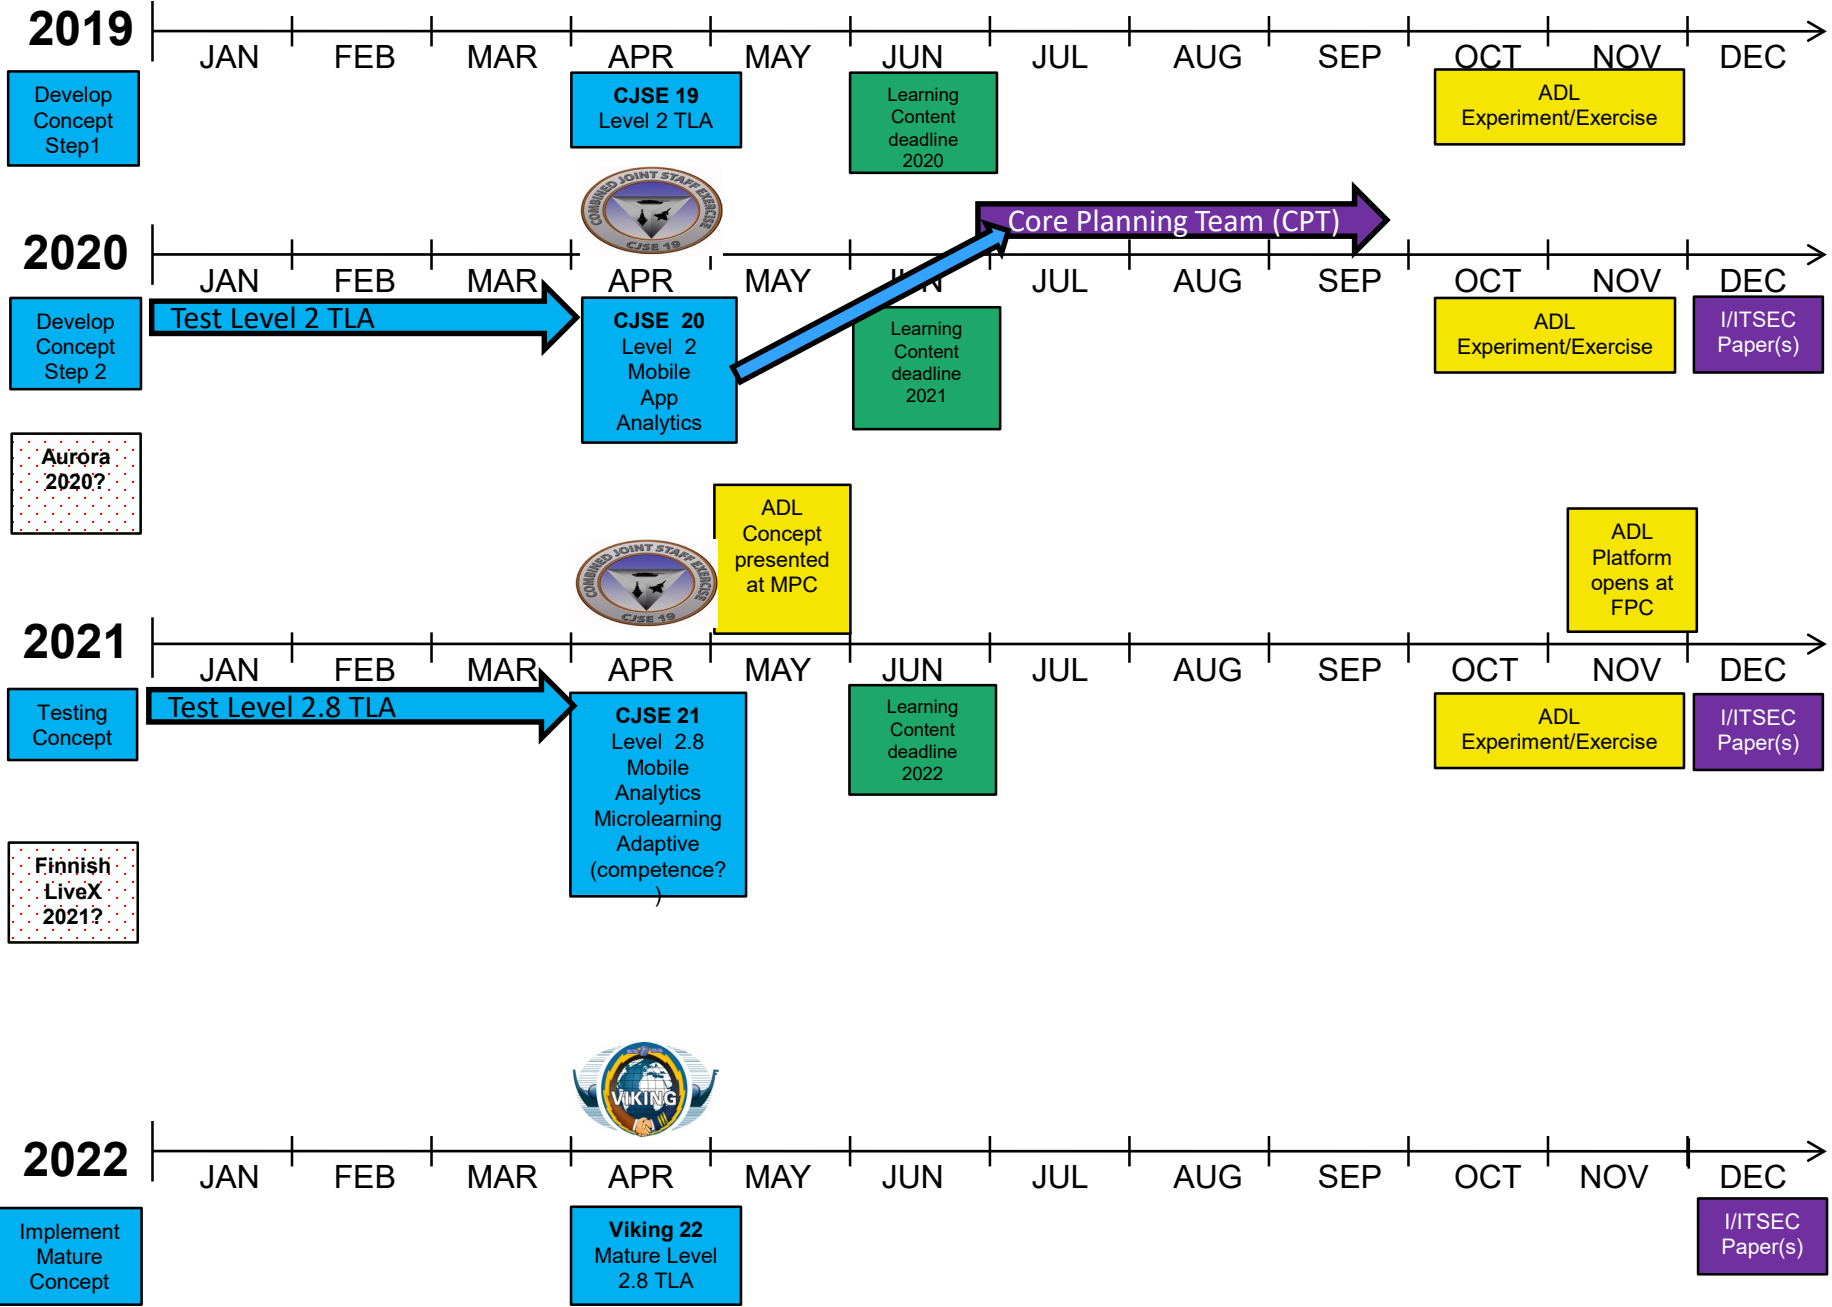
2019
JAN FEB MAR APR MAY JUN JUL AUG SEP OCT NOV DEC

Develop Concept Step1

CJSE 19
Level 2 TLA

Learning Content deadline 2020

ADL Experiment/Exercise

COMBINED JOINT STAFF EXERCISE
CJSE 19

Core Planning Team (CPT)

2020
JAN FEB MAR APR MAY JUN JUL AUG SEP OCT NOV DEC

Develop Concept Step 2

Test Level 2 TLA

CJSE 20
Level 2
Mobile
App
Analytics

Learning Content deadline 2021

ADL Experiment/Exercise

I/ITSEC Paper(s)

Aurora 2020?

ADL Concept presented at MPC

COMBINED JOINT STAFF EXERCISE
CJSE 19

ADL Platform opens at FPC

2021
JAN FEB MAR APR MAY JUN JUL AUG SEP OCT NOV DEC

Testing Concept

Test Level 2.8 TLA

CJSE 21
Level 2.8
Mobile
Analytics
Microlearning
Adaptive
(competence?
)

Learning Content deadline 2022

ADL Experiment/Exercise

I/ITSEC Paper(s)

Finnish LiveX 2021?

VIKING

2022
JAN FEB MAR APR MAY JUN JUL AUG SEP OCT NOV DEC

Implement Mature Concept

Viking 22
Mature Level 2.8 TLA

I/ITSEC Paper(s)